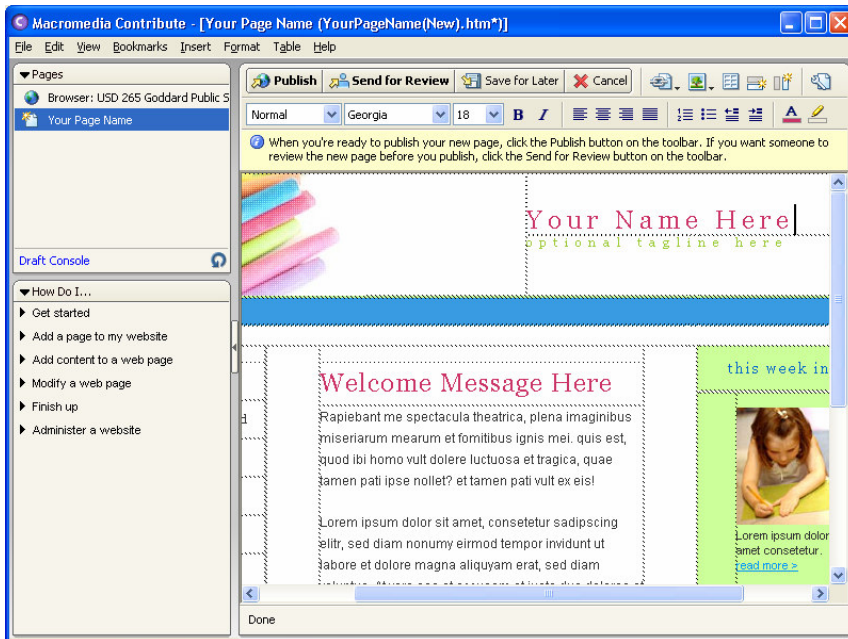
Macromedia Contribute - [Your Page Name (YourPageName(New).htm*)]

File Edit View Bookmarks Insert Format Table Help

Pages

Browser: USD 265 Goddard Public S

Your Page Name

Draft Console

How Do I...

Get started

Add a page to my website

Add content to a web page

Modify a web page

Finish up

Administer a website

Publish Send for Review Save for Later Cancel

Normal Georgia 18 B I

When you're ready to publish your new page, click the Publish button on the toolbar. If you want someone to review the new page before you publish, click the Send for Review button on the toolbar.

Your Name Here

optional tagline here

Welcome Message Here

Rapiebant me spectacula theatrica, plena imaginibus miseriarum mearum et fomitibus ignis mei. quis est, quod ibi homo vult dolere luctuosa et tragica, quae tamen pati ipse nollet? et tamen pati vult ex eis!

Lorem ipsum dolor sit amet, consetetur sadipscing elitr, sed diam nonumy eirmod tempor invidunt ut labore et dolore magna aliquyam erat, sed diam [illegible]

this week in

Lorem ipsum dolor amet consetetur.

read more »

Done